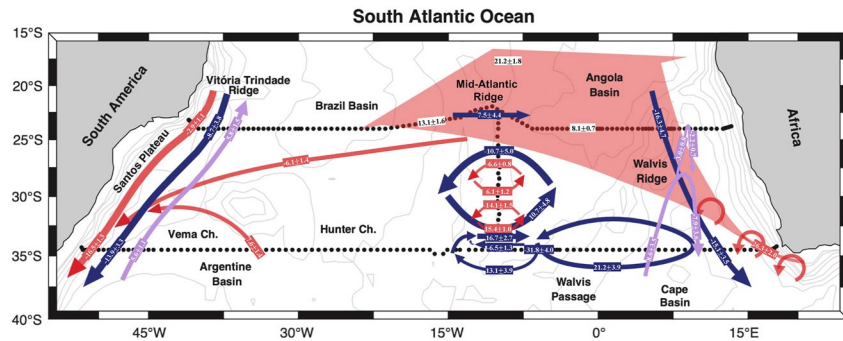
South Atlantic Ocean

15°S
20°S
25°S
30°S
35°S
40°S

45°W
30°W
15°W
0°
15°E

South America
Vitória Trindade Ridge
Santos Plateau
Brazil Basin
Mid-Atlantic Ridge
Angola Basin
Africa
Walvis Ridge
Vema Ch.
Hunter Ch.
Argentine Basin
Walvis Passage
Cape Basin

21.2±1.8
13.1±1.6
7.5±4.4
8.1±0.7
-6.1±1.4
10.7±5.0
6.6±0.8
6.1±1.2
14.1±1.5
15.4±1.0
16.7±2.7
6.5±1.3
31.8±4.0
13.1±3.9
21.2±3.9
10.7±4.8
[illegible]